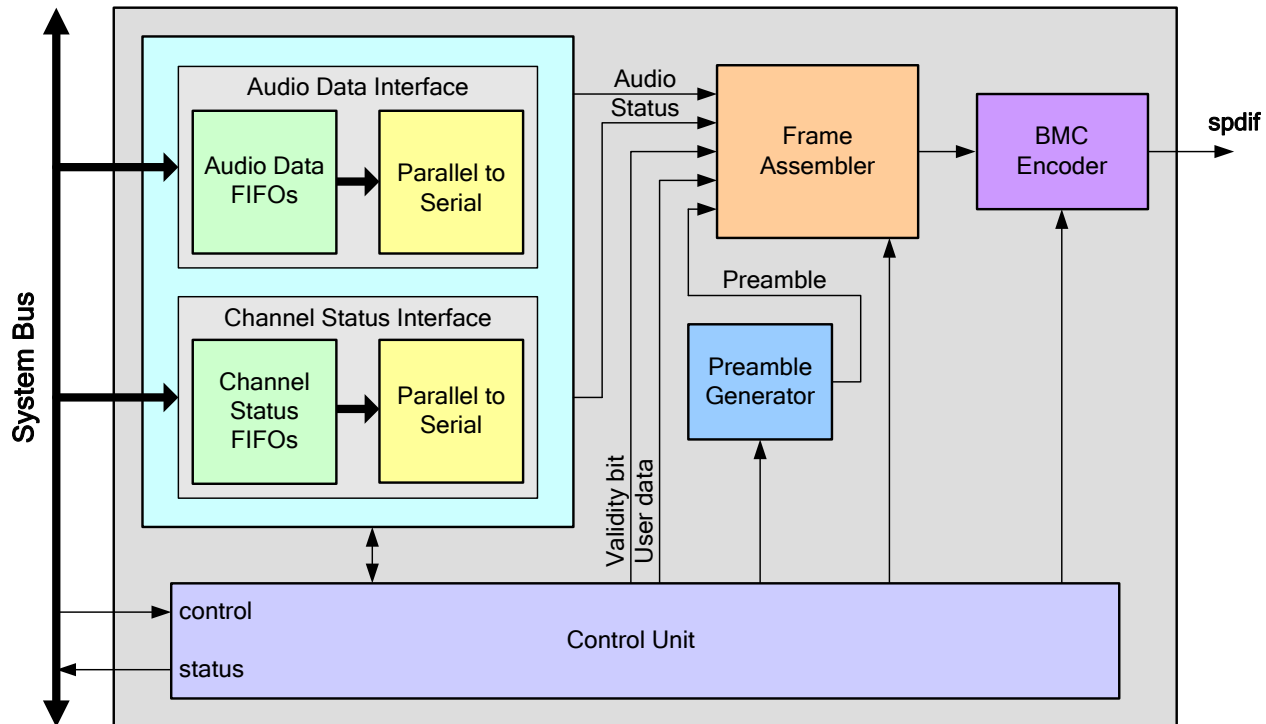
System Bus

Audio Data Interface

Audio Data FIFOs

Parallel to Serial

Channel Status Interface

Channel Status FIFOs

Parallel to Serial

Audio

Status

Frame Assembler

BMC Encoder

spdif

Preamble

Preamble Generator

Validity bit

User data

control

status

Control Unit